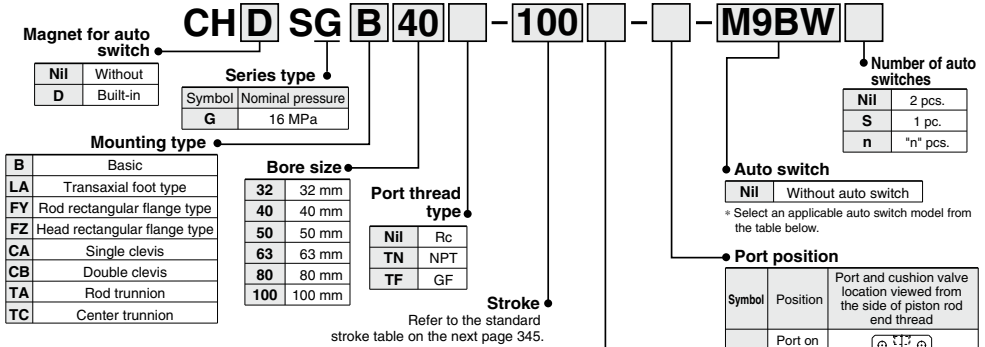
CH D SG B 40 – 100 – – M9BW

Magnet for auto switch

| Nil | Without |
|---|---|
| D | Built-in |

Series type

| Symbol | Nominal pressure |
|---|---|
| G | 16 MPa |

Mounting type

| B | Basic |
|---|---|
| LA | Transaxial foot type |
| FY | Rod rectangular flange type |
| FZ | Head rectangular flange type |
| CA | Single clevis |
| CB | Double clevis |
| TA | Rod trunnion |
| TC | Center trunnion |

Bore size

| 32 | 32 mm |
|---|---|
| 40 | 40 mm |
| 50 | 50 mm |
| 63 | 63 mm |
| 80 | 80 mm |
| 100 | 100 mm |

Port thread type

| Nil | Rc |
|---|---|
| TN | NPT |
| TF | GF |

Stroke
Refer to the standard stroke table on the next page 345.

Number of auto switches

| Nil | 2 pcs. |
|---|---|
| S | 1 pc. |
| n | "n" pcs. |

Auto switch

| Nil | Without auto switch |
|---|---|

* Select an applicable auto switch model from the table below.

Port position

| Symbol | Position | Port and cushion valve location viewed from the side of piston rod end thread |
|---|---|---|
| | Port on | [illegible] |